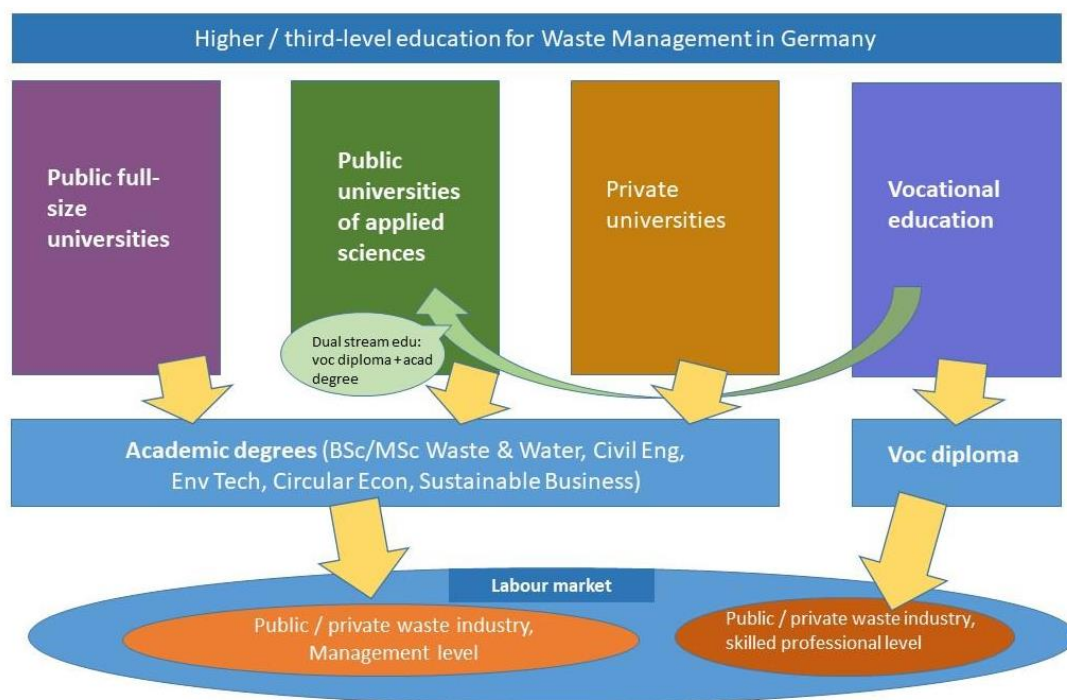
Higher / third-level education for Waste Management in Germany

Public full-size universities

Public universities of applied sciences

Private universities

Vocational education

Dual stream edu: voc diploma + acad degree

Academic degrees (BSc/MSc Waste & Water, Civil Eng, Env Tech, Circular Econ, Sustainable Business)

Voc diploma

Labour market

Public / private waste industry, Management level

Public / private waste industry, skilled professional level